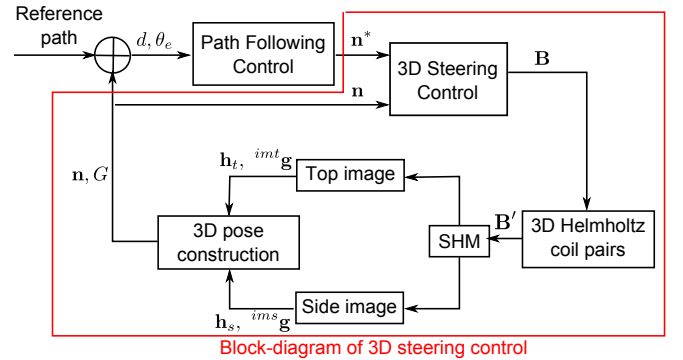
Reference path

$d, \theta_e$

Path Following Control

$\mathbf{n}^*$

3D Steering Control

$\mathbf{B}$

$\mathbf{n}$

$\mathbf{n}, G$

$\mathbf{h}_t,\ {}^{imt}\mathbf{g}$

Top image

3D pose construction

SHM

$\mathbf{B}'$

3D Helmholtz coil pairs

Side image

$\mathbf{h}_s,\ {}^{ims}\mathbf{g}$

Block-diagram of 3D steering control